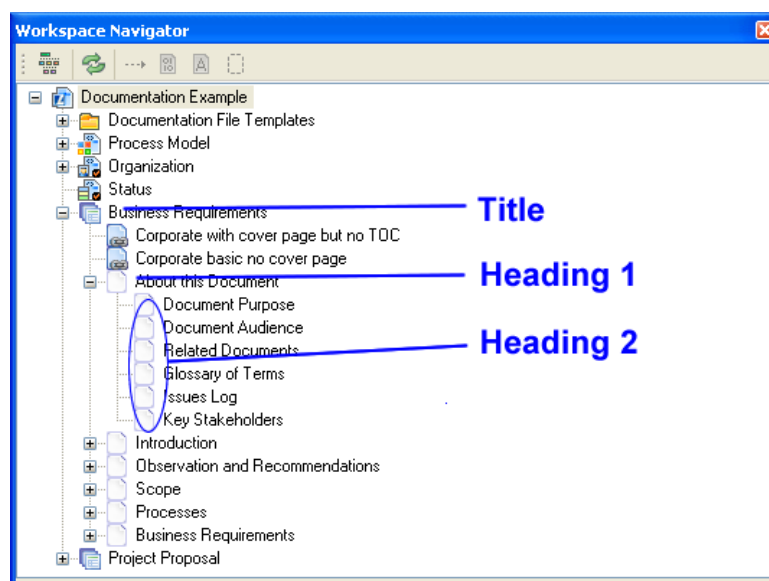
Workspace Navigator

Documentation Example
Documentation File Templates
Process Model
Organization
Status
Business Requirements
Corporate with cover page but no TOC
Corporate basic no cover page
About this Document
Document Purpose
Document Audience
Related Documents
Glossary of Terms
Issues Log
Key Stakeholders
Introduction
Observation and Recommendations
Scope
Processes
Business Requirements
Project Proposal

Title
Heading 1
Heading 2